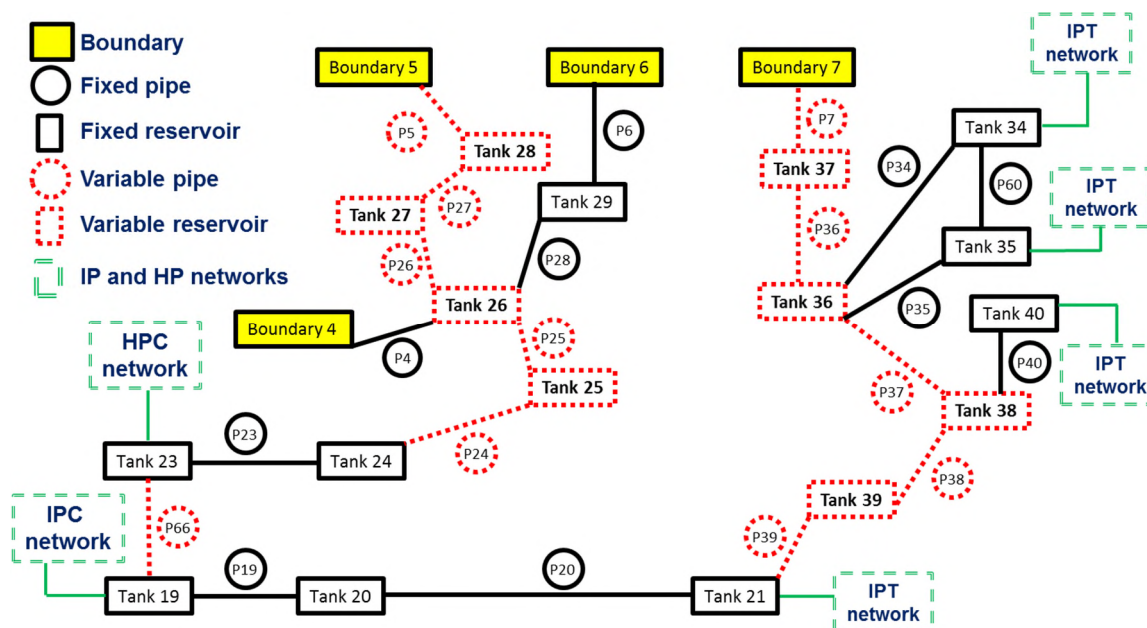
Boundary
Fixed pipe
Fixed reservoir
Variable pipe
Variable reservoir
IP and HP networks

Boundary 5
Boundary 6
Boundary 7
IPT network
P5
Tank 28
P6
P7
Tank 34
Tank 37
P34
P60
IPT network
Tank 27
P27
Tank 29
P36
Tank 35
P26
P28
Tank 26
Tank 36
Boundary 4
P35
Tank 40
P25
P4
P40
HPC network
Tank 25
IPT network
P37
Tank 38
P23
Tank 23
Tank 24
P24
P38
Tank 39
IPC network
P66
P39
P19
P20
Tank 19
Tank 20
Tank 21
IPT network